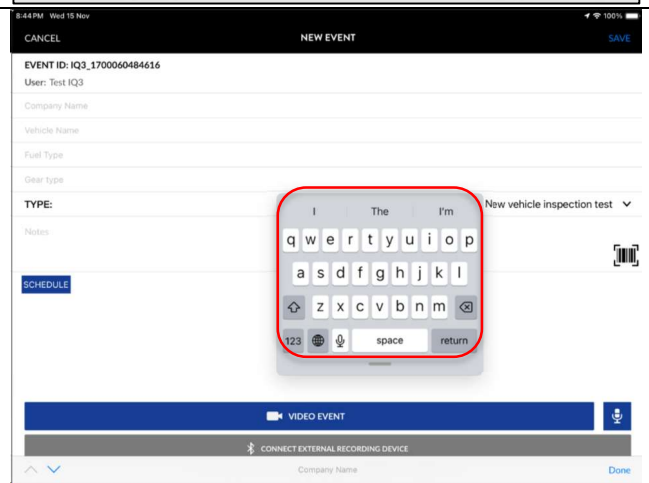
8:44PM Wed 15 Nov

100%

CANCEL

NEW EVENT

SAVE

EVENT ID: IQ3_1700060484616

User: Test IQ3

Company Name

Vehicle Name

Fuel Type

Gear type

TYPE:

New vehicle inspection test

Notes

SCHEDULE

I The I'm

q w e r t y u i o p

a s d f g h j k l

z x c v b n m

123 space return

VIDEO EVENT

CONNECT EXTERNAL RECORDING DEVICE

Company Name

Done